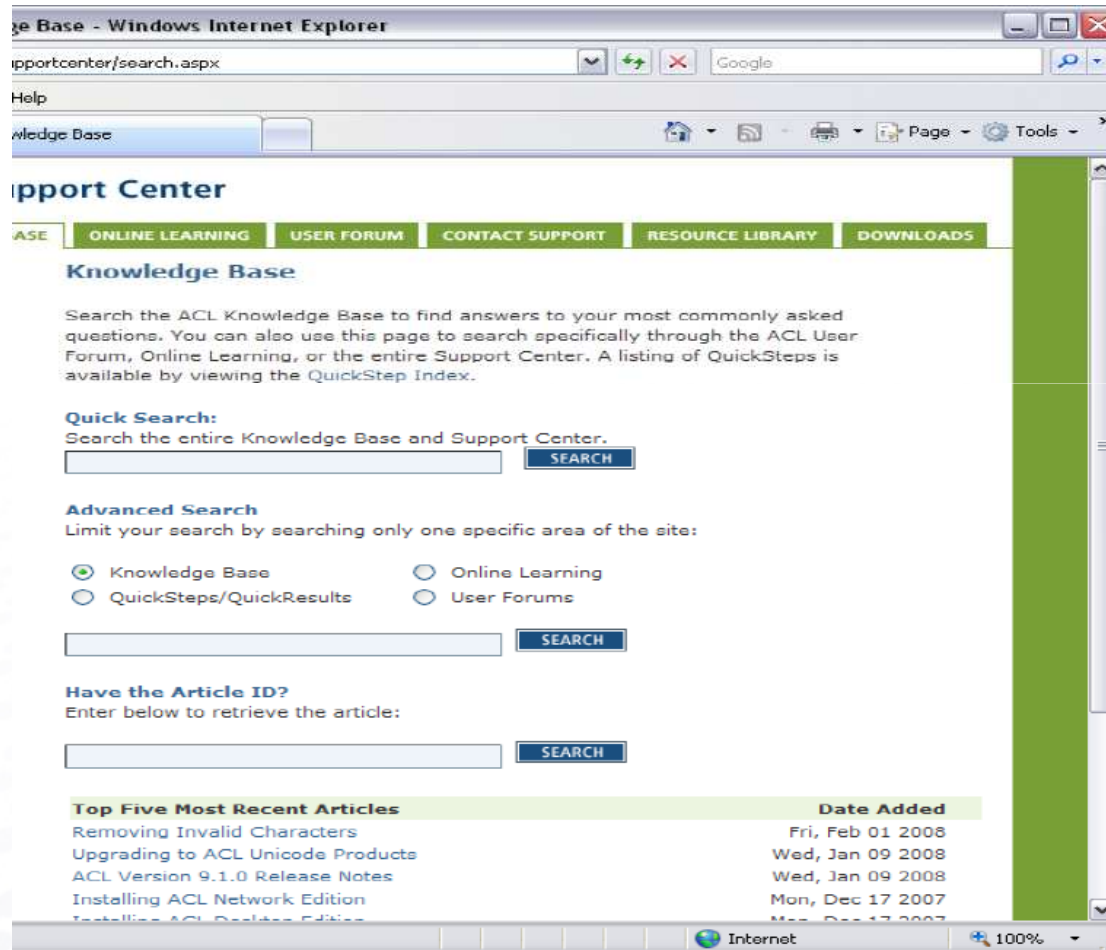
ge Base - Windows Internet Explorer

pportcenter/search.aspx

Google

Help

wledge Base

Page Tools

pport Center

ASE | ONLINE LEARNING | USER FORUM | CONTACT SUPPORT | RESOURCE LIBRARY | DOWNLOADS

Knowledge Base

Search the ACL Knowledge Base to find answers to your most commonly asked questions. You can also use this page to search specifically through the ACL User Forum, Online Learning, or the entire Support Center. A listing of QuickSteps is available by viewing the QuickStep Index.

Quick Search:
Search the entire Knowledge Base and Support Center.

SEARCH

Advanced Search
Limit your search by searching only one specific area of the site:

Knowledge Base
Online Learning
QuickSteps/QuickResults
User Forums

SEARCH

Have the Article ID?
Enter below to retrieve the article:

SEARCH

| Top Five Most Recent Articles | Date Added |
|---|---|
| Removing Invalid Characters | Fri, Feb 01 2008 |
| Upgrading to ACL Unicode Products | Wed, Jan 09 2008 |
| ACL Version 9.1.0 Release Notes | Wed, Jan 09 2008 |
| Installing ACL Network Edition | Mon, Dec 17 2007 |
| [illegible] | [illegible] |

Internet

100%